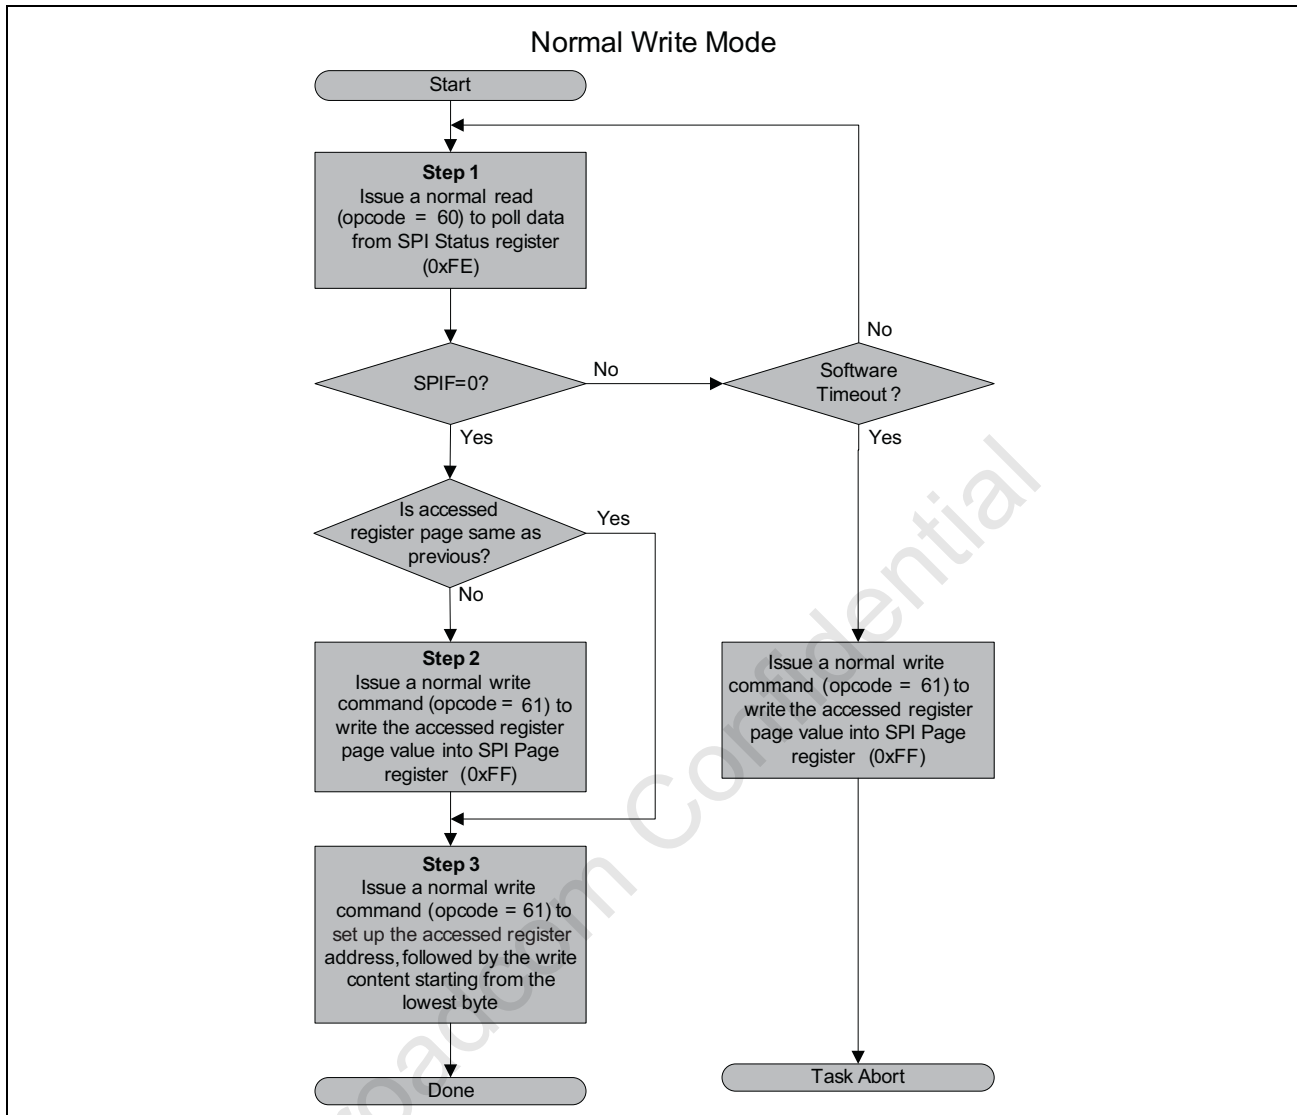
Normal Write Mode

Start

Step 1
Issue a normal read (opcode = 60) to poll data from SPI Status register (0xFE)

SPIF=0?

No

No

Software Timeout ?

Yes

Yes

Is accessed register page same as previous?

Yes

No

Step 2
Issue a normal write command (opcode = 61) to write the accessed register page value into SPI Page register (0xFF)

Issue a normal write command (opcode = 61) to write the accessed register page value into SPI Page register (0xFF)

Step 3
Issue a normal write command (opcode = 61) to set up the accessed register address, followed by the write content starting from the lowest byte

Done

Task Abort

Broadcom Confidential